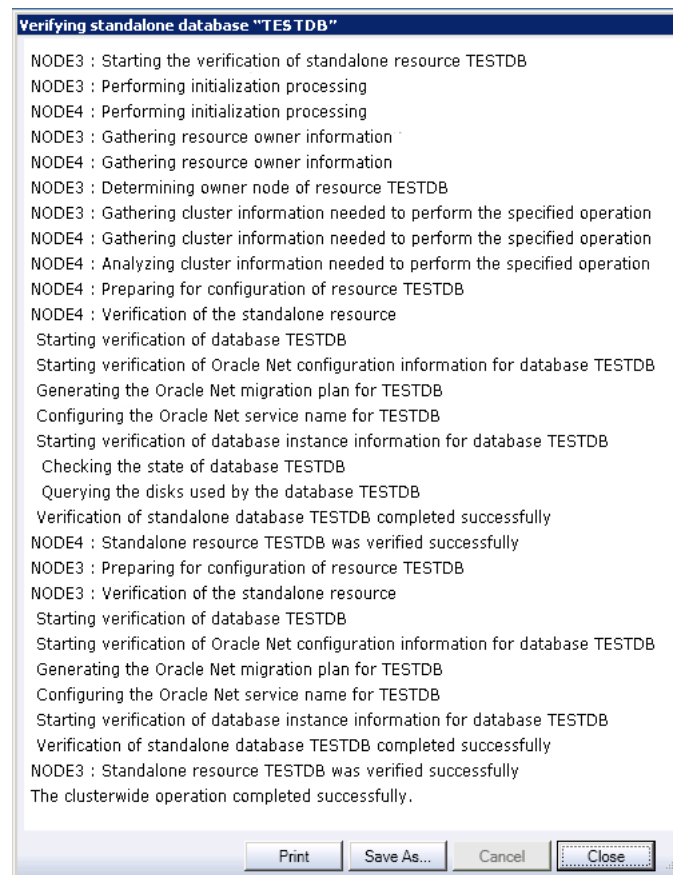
Verifying standalone database "TESTDB"

NODE3 : Starting the verification of standalone resource TESTDB
NODE3 : Performing initialization processing
NODE4 : Performing initialization processing
NODE3 : Gathering resource owner information
NODE4 : Gathering resource owner information
NODE3 : Determining owner node of resource TESTDB
NODE3 : Gathering cluster information needed to perform the specified operation
NODE4 : Gathering cluster information needed to perform the specified operation
NODE4 : Analyzing cluster information needed to perform the specified operation
NODE4 : Preparing for configuration of resource TESTDB
NODE4 : Verification of the standalone resource
Starting verification of database TESTDB
Starting verification of Oracle Net configuration information for database TESTDB
Generating the Oracle Net migration plan for TESTDB
Configuring the Oracle Net service name for TESTDB
Starting verification of database instance information for database TESTDB
Checking the state of database TESTDB
Querying the disks used by the database TESTDB
Verification of standalone database TESTDB completed successfully
NODE4 : Standalone resource TESTDB was verified successfully
NODE3 : Preparing for configuration of resource TESTDB
NODE3 : Verification of the standalone resource
Starting verification of database TESTDB
Starting verification of Oracle Net configuration information for database TESTDB
Generating the Oracle Net migration plan for TESTDB
Configuring the Oracle Net service name for TESTDB
Starting verification of database instance information for database TESTDB
Verification of standalone database TESTDB completed successfully
NODE3 : Standalone resource TESTDB was verified successfully
The clusterwide operation completed successfully.

Print Save As... Cancel Close